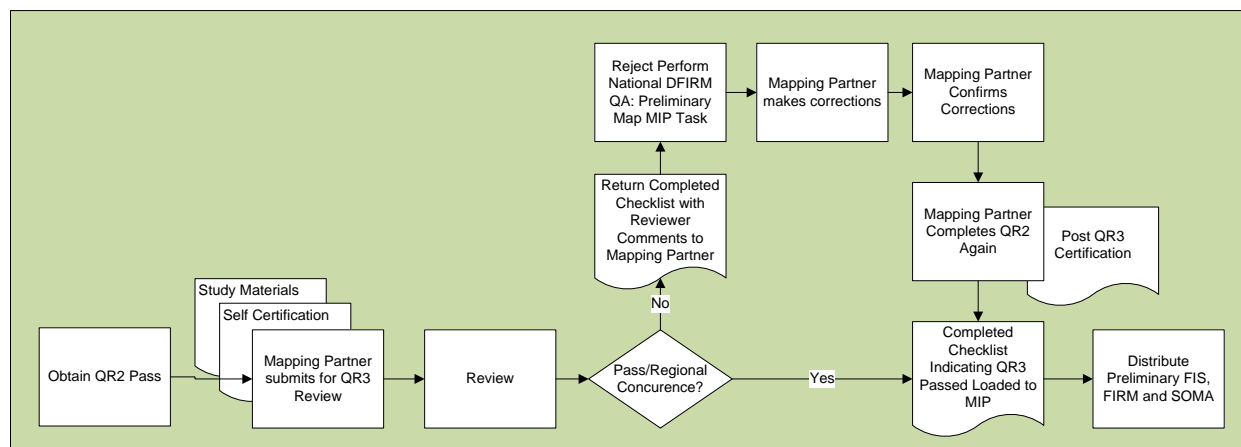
Obtain QR2 Pass

Study Materials

Self Certification

Mapping Partner submits for QR3 Review

Review

Pass/Regional Concurence?

No

Return Completed Checklist with Reviewer Comments to Mapping Partner

Reject Perform National DFIRM QA: Preliminary Map MIP Task

Mapping Partner makes corrections

Mapping Partner Confirms Corrections

Mapping Partner Completes QR2 Again

Post QR3 Certification

Yes

Completed Checklist Indicating QR3 Passed Loaded to MIP

Distribute Preliminary FIS, FIRM and SOMA